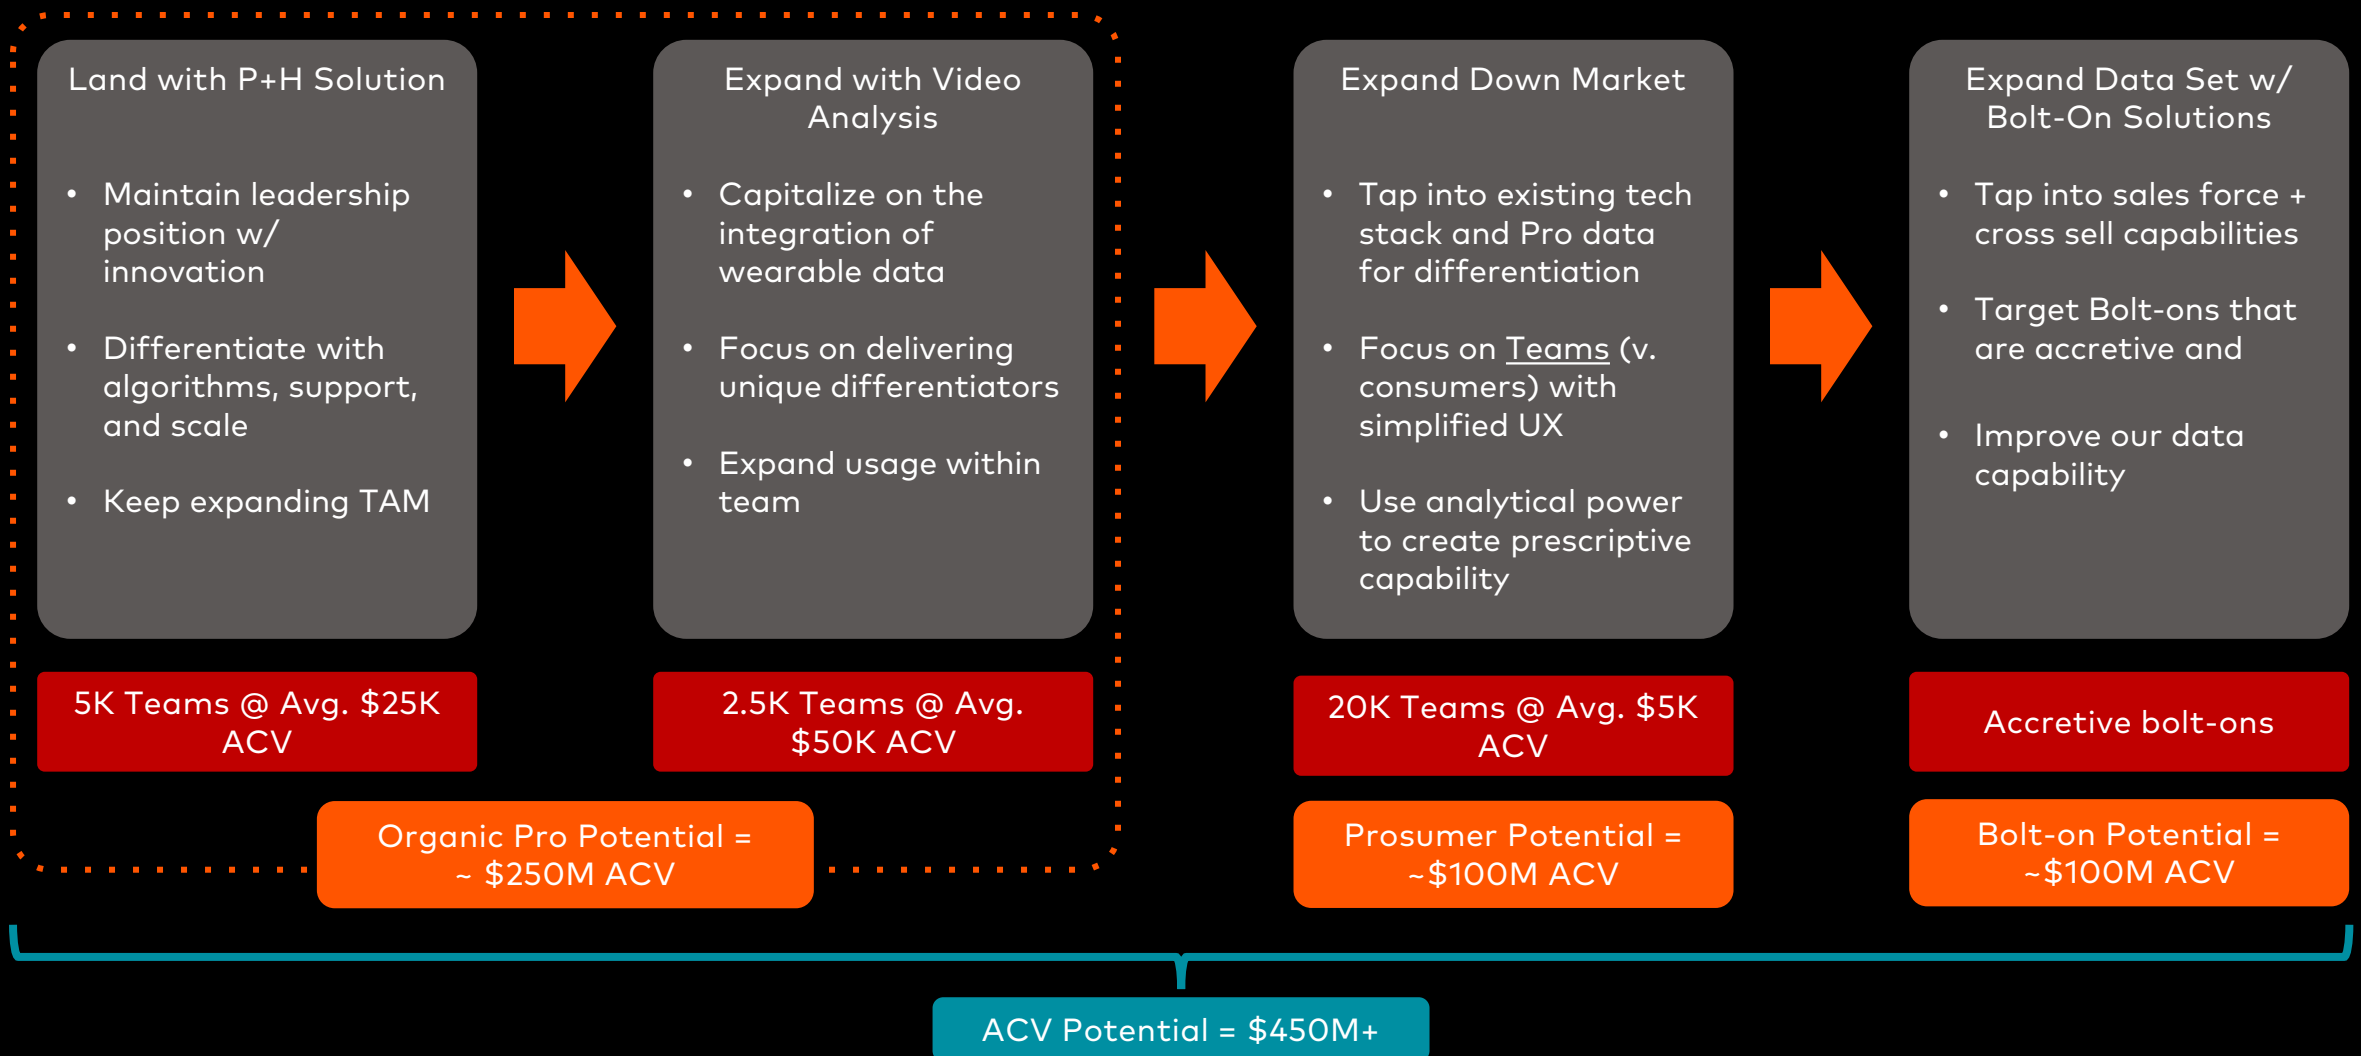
Land with P+H Solution

- Maintain leadership position w/ innovation
- Differentiate with algorithms, support, and scale
- Keep expanding TAM

Expand with Video Analysis

- Capitalize on the integration of wearable data
- Focus on delivering unique differentiators
- Expand usage within team

Expand Down Market

- Tap into existing tech stack and Pro data for differentiation
- Focus on Teams (v. consumers) with simplified UX
- Use analytical power to create prescriptive capability

Expand Data Set w/ Bolt-On Solutions

- Tap into sales force + cross sell capabilities
- Target Bolt-ons that are accretive and
- Improve our data capability

5K Teams @ Avg. $25K ACV

2.5K Teams @ Avg. $50K ACV

20K Teams @ Avg. $5K ACV

Accretive bolt-ons

Organic Pro Potential = ~ $250M ACV

Prosumer Potential = ~$100M ACV

Bolt-on Potential = ~$100M ACV

ACV Potential = $450M+